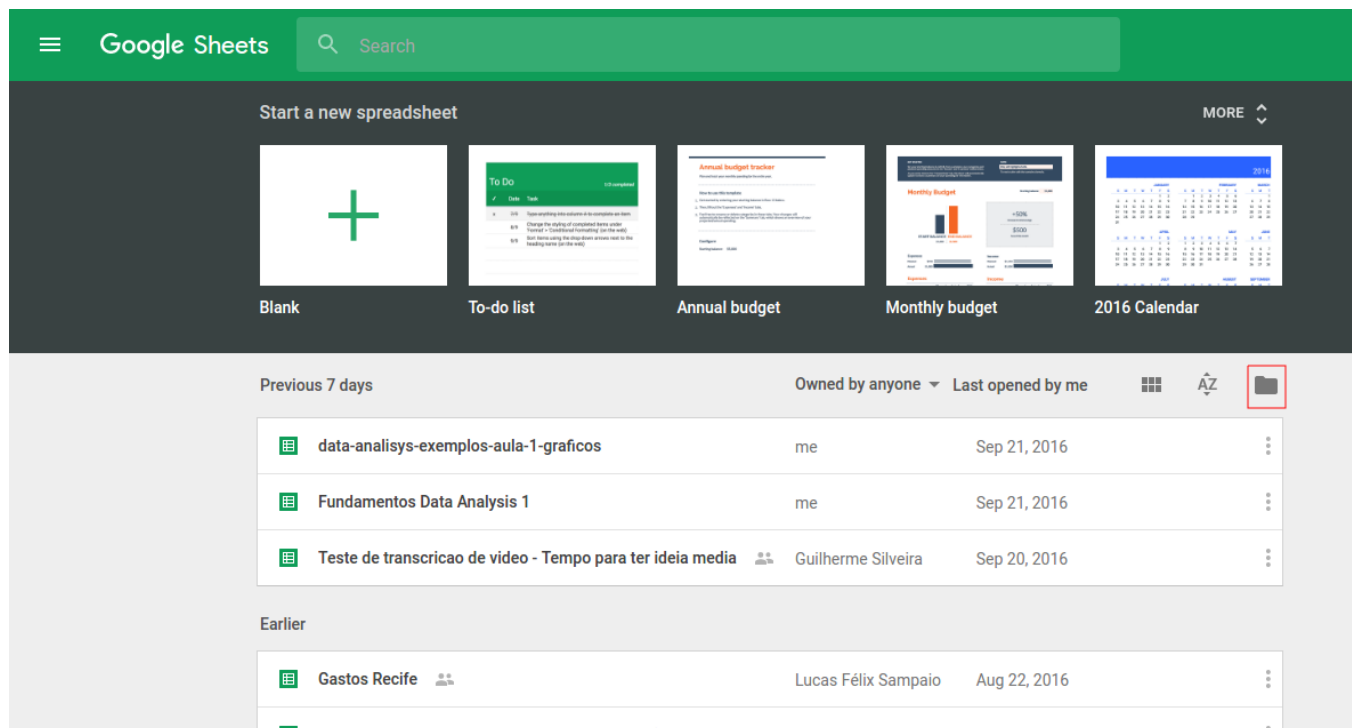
Google Sheets

Search

Start a new spreadsheet

MORE

Blank

To Do

Date Task

Type anything into column A to complete an item

Change the styling of completed items under 'Format' > 'Conditional formatting' (on the web)

Sort items using the drop-down arrows next to the heading name (on the web)

To-do list

Annual budget tracker

Annual budget

Monthly Budget

Monthly budget

2016

2016 Calendar

Previous 7 days

Owned by anyone

Last opened by me

AZ

data-analisys-exemplos-aula-1-graficos

me

Sep 21, 2016

Fundamentos Data Analysis 1

me

Sep 21, 2016

Teste de transcricao de video - Tempo para ter ideia media

Guilherme Silveira

Sep 20, 2016

Earlier

Gastos Recife

Lucas Félix Sampaio

Aug 22, 2016